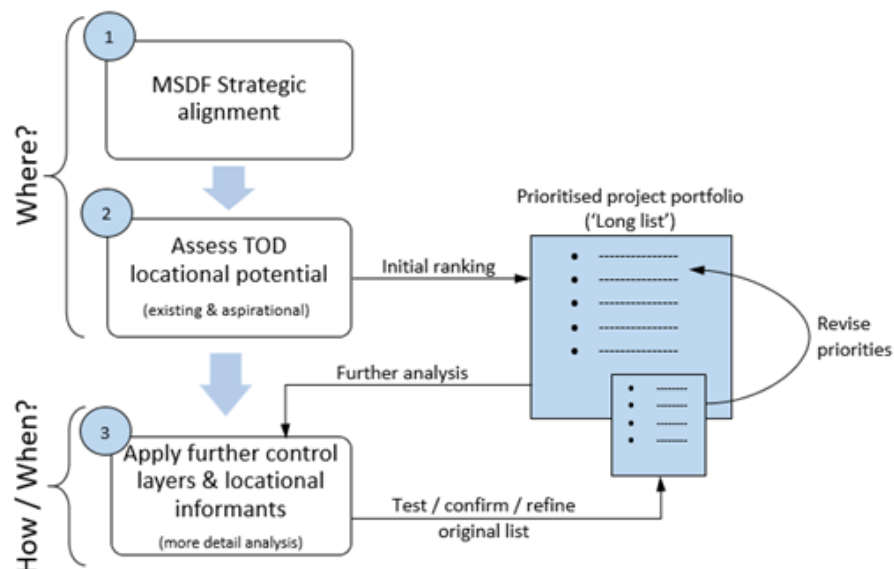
Where?

1

MSDF Strategic alignment

2

Assess TOD locational potential

(existing & aspirational)

Initial ranking

Prioritised project portfolio ('Long list')

Revise priorities

Further analysis

How / When?

3

Apply further control layers & locational informants

(more detail analysis)

Test / confirm / refine original list